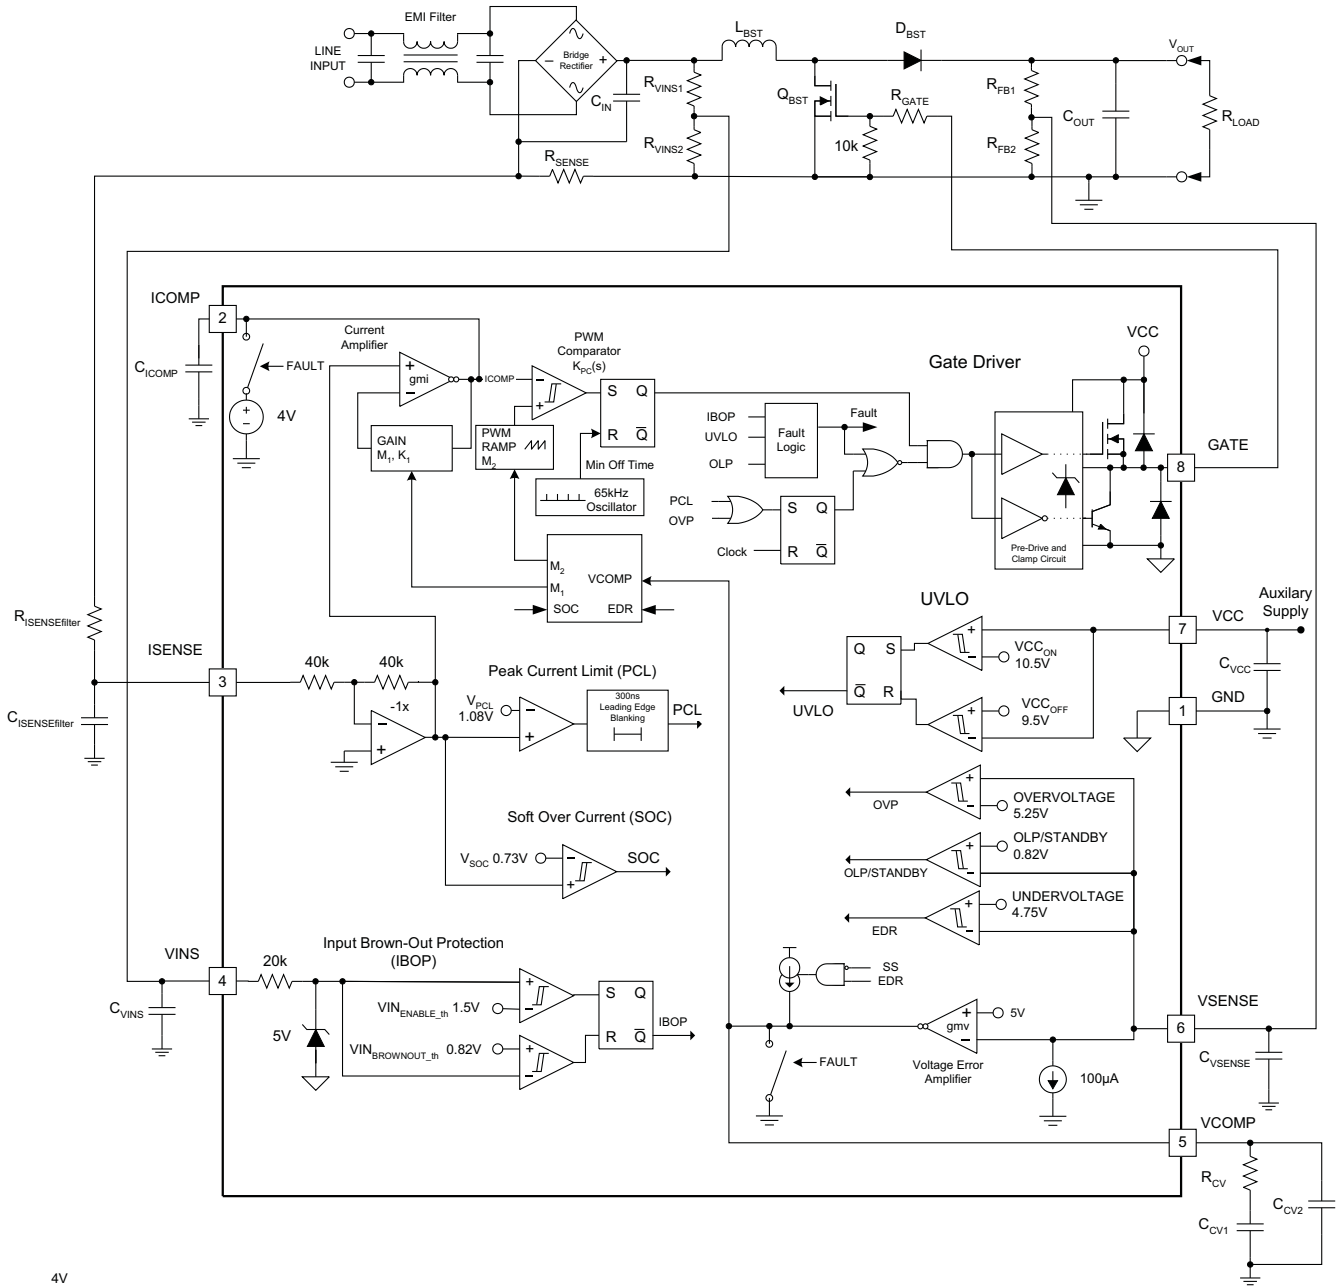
EMI Filter
LINE INPUT
Bridge Rectifier
$C_{IN}$
$L_{BST}$
$D_{BST}$
$V_{OUT}$
$R_{VINS1}$
$R_{VINS2}$
$Q_{BST}$
$R_{GATE}$
10k
$R_{FB1}$
$R_{FB2}$
$C_{OUT}$
$R_{LOAD}$
$R_{SENSE}$

ICOMP
2
$C_{ICOMP}$
FAULT
4V
Current Amplifier
gmi
ICOMP
GAIN $M_1$, $K_1$
PWM Comparator $K_{PC}(s)$
PWM RAMP $M_2$
S Q
R $\overline{Q}$
Min Off Time
65kHz Oscillator
Gate Driver
VCC
IBOP
UVLO
OLP
Fault Logic
Fault
PCL
OVP
S Q
Clock
R $\overline{Q}$
Pre-Drive and Clamp Circuit
8
GATE
$M_2$
$M_1$
VCOMP
SOC
EDR
UVLO
Q S
$\overline{Q}$ R
UVLO
$VCC_{ON}$ 10.5V
$VCC_{OFF}$ 9.5V
7
VCC
Auxilary Supply
$C_{VCC}$
1
GND
$R_{ISENSEfilter}$
ISENSE
3
40k
40k
-1x
$C_{ISENSEfilter}$
Peak Current Limit (PCL)
$V_{PCL}$ 1.08V
300ns Leading Edge Blanking
PCL
OVP
OVERVOLTAGE 5.25V
OLP/STANDBY 0.82V
OLP/STANDBY
UNDERVOLTAGE 4.75V
EDR
Soft Over Current (SOC)
$V_{SOC}$ 0.73V
SOC
VINS
4
$C_{VINS}$
20k
5V
Input Brown-Out Protection (IBOP)
$VIN_{ENABLE\_th}$ 1.5V
$VIN_{BROWNOUT\_th}$ 0.82V
S Q
R $\overline{Q}$
IBOP
SS
EDR
gmv
5V
FAULT
Voltage Error Amplifier
100µA
VSENSE
6
$C_{VSENSE}$
VCOMP
5
$R_{CV}$
$C_{CV1}$
$C_{CV2}$
4V